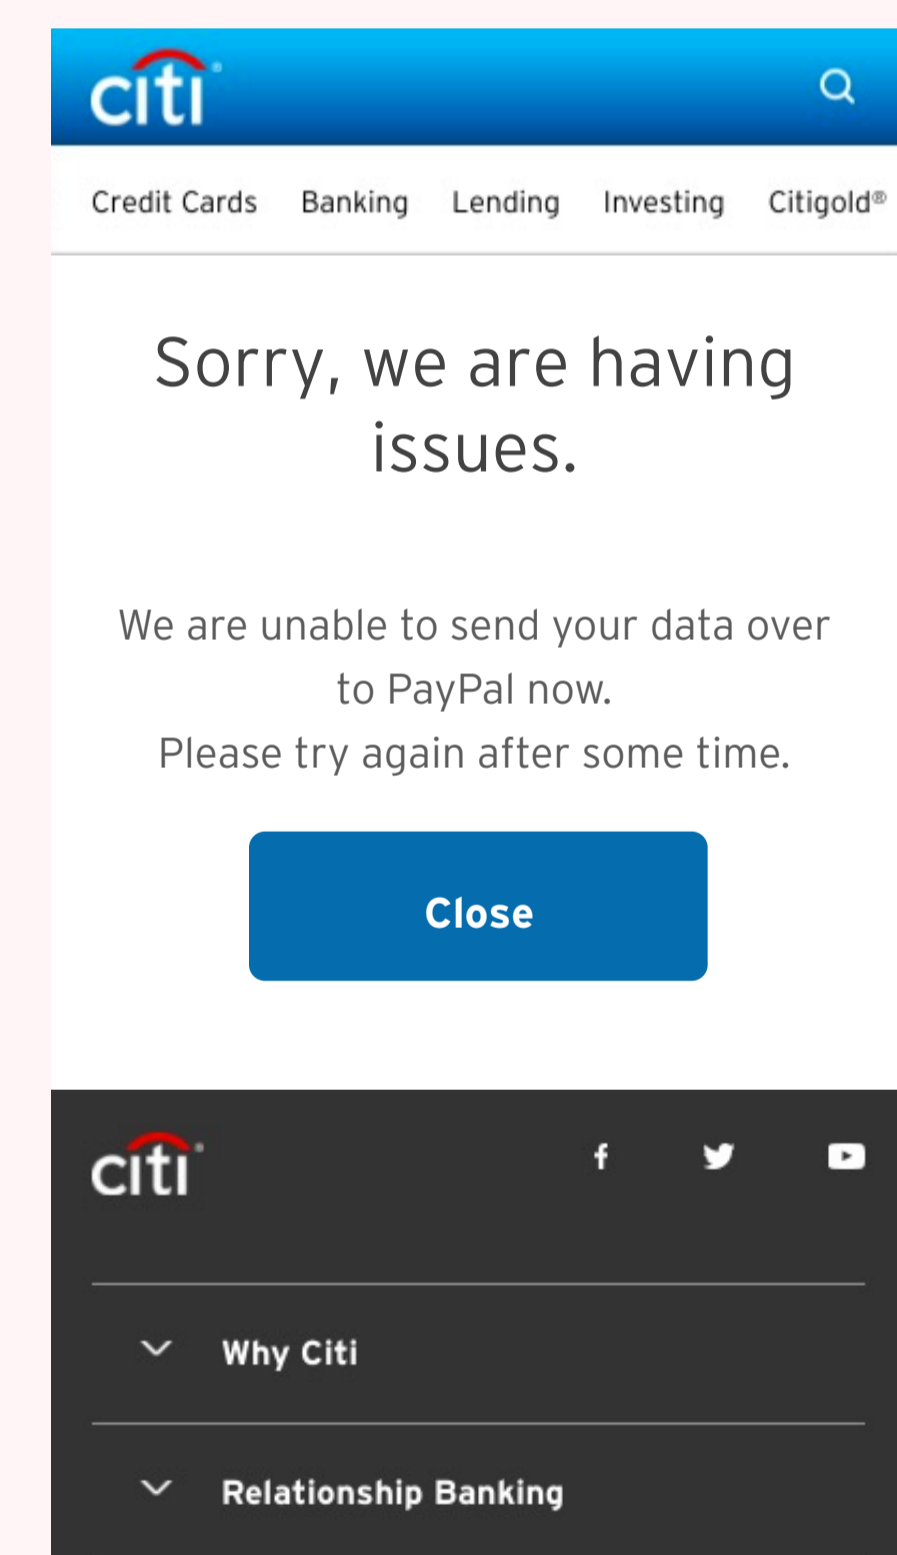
citi

Credit Cards Banking Lending Investing Citigold®

Sorry, we are having issues.

We are unable to send your data over to PayPal now.
Please try again after some time.

Close

citi

Why Citi

Relationship Banking